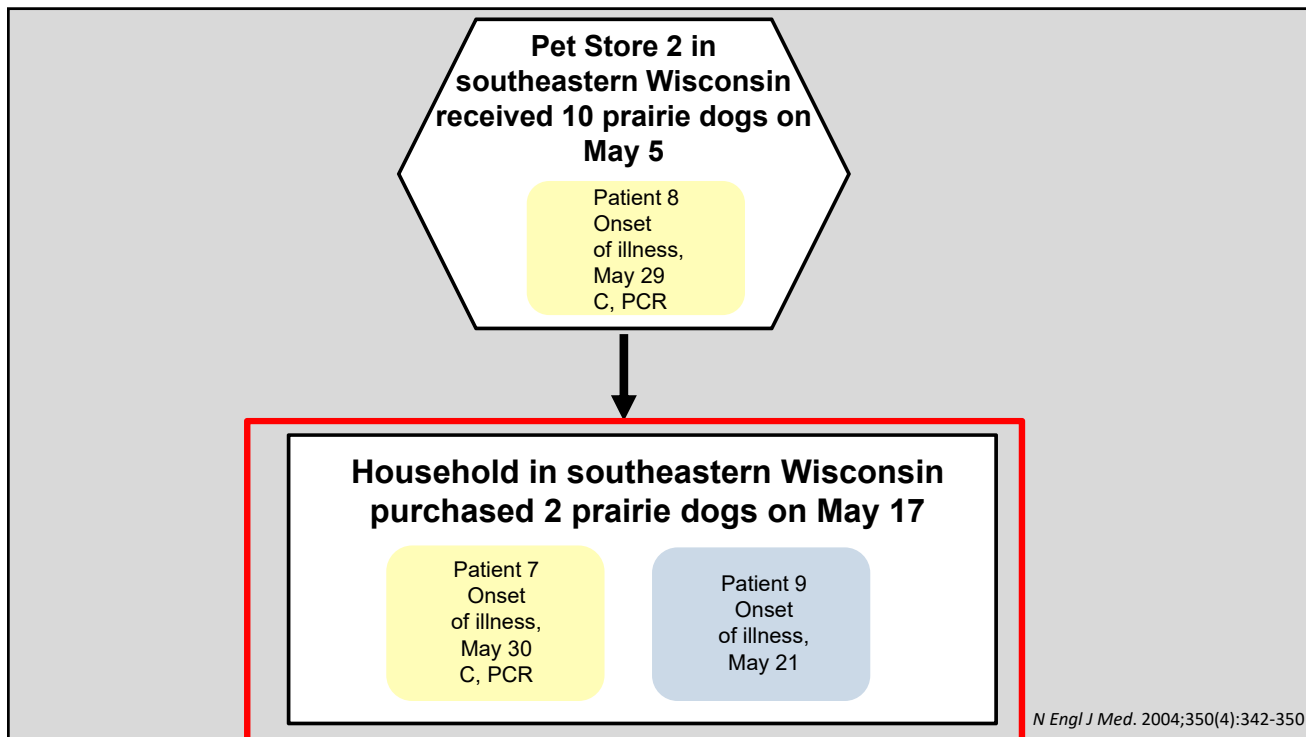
Pet Store 2 in southeastern Wisconsin received 10 prairie dogs on May 5

Patient 8
Onset of illness,
May 29
C, PCR

Household in southeastern Wisconsin purchased 2 prairie dogs on May 17

Patient 7
Onset of illness,
May 30
C, PCR

Patient 9
Onset of illness,
May 21

N Engl J Med. 2004;350(4):342-350